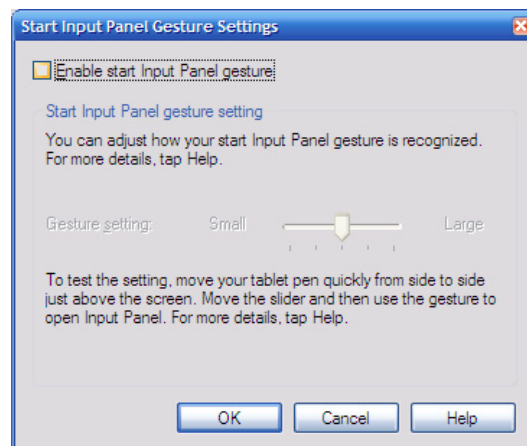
Start Input Panel Gesture Settings

Enable start Input Panel gesture

Start Input Panel gesture setting

You can adjust how your start Input Panel gesture is recognized. For more details, tap Help.

Gesture setting: Small Large

To test the setting, move your tablet pen quickly from side to side just above the screen. Move the slider and then use the gesture to open Input Panel. For more details, tap Help.

OK Cancel Help